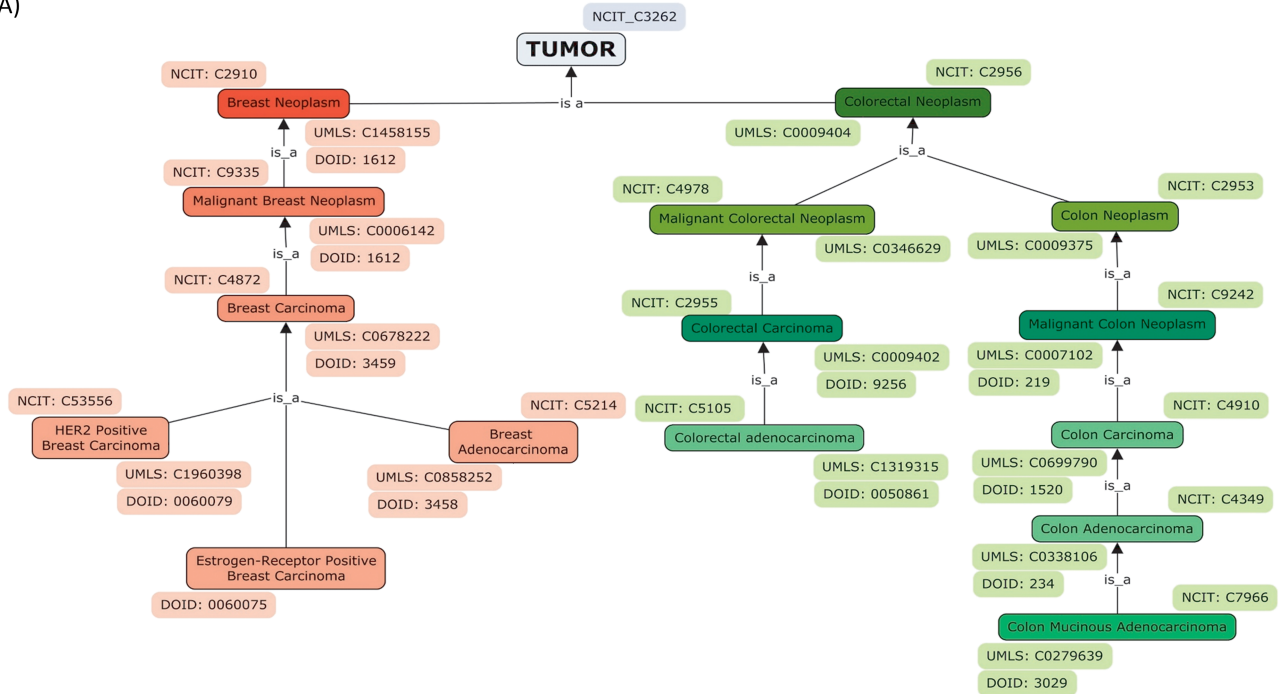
A)

NCIT_C3262
TUMOR

is a

NCIT: C2910
Breast Neoplasm
is_a
UMLS: C1458155
DOID: 1612

NCIT: C9335
Malignant Breast Neoplasm
is_a
UMLS: C0006142
DOID: 1612

NCIT: C4872
Breast Carcinoma
UMLS: C0678222
DOID: 3459

is_a

NCIT: C53556
HER2 Positive Breast Carcinoma
UMLS: C1960398
DOID: 0060079

NCIT: C5214
Breast Adenocarcinoma
UMLS: C0858252
DOID: 3458

Estrogen-Receptor Positive Breast Carcinoma
DOID: 0060075

NCIT: C2956
Colorectal Neoplasm
UMLS: C0009404
is_a

NCIT: C4978
Malignant Colorectal Neoplasm
UMLS: C0346629
is_a

NCIT: C2955
Colorectal Carcinoma
UMLS: C0009402
DOID: 9256
is_a

NCIT: C5105
Colorectal adenocarcinoma
UMLS: C1319315
DOID: 0050861

NCIT: C2953
Colon Neoplasm
UMLS: C0009375
is_a

NCIT: C9242
Malignant Colon Neoplasm
UMLS: C0007102
DOID: 219
is_a

NCIT: C4910
Colon Carcinoma
UMLS: C0699790
DOID: 1520
is_a

NCIT: C4349
Colon Adenocarcinoma
UMLS: C0338106
DOID: 234
is_a

NCIT: C7966
Colon Mucinous Adenocarcinoma
UMLS: C0279639
DOID: 3029